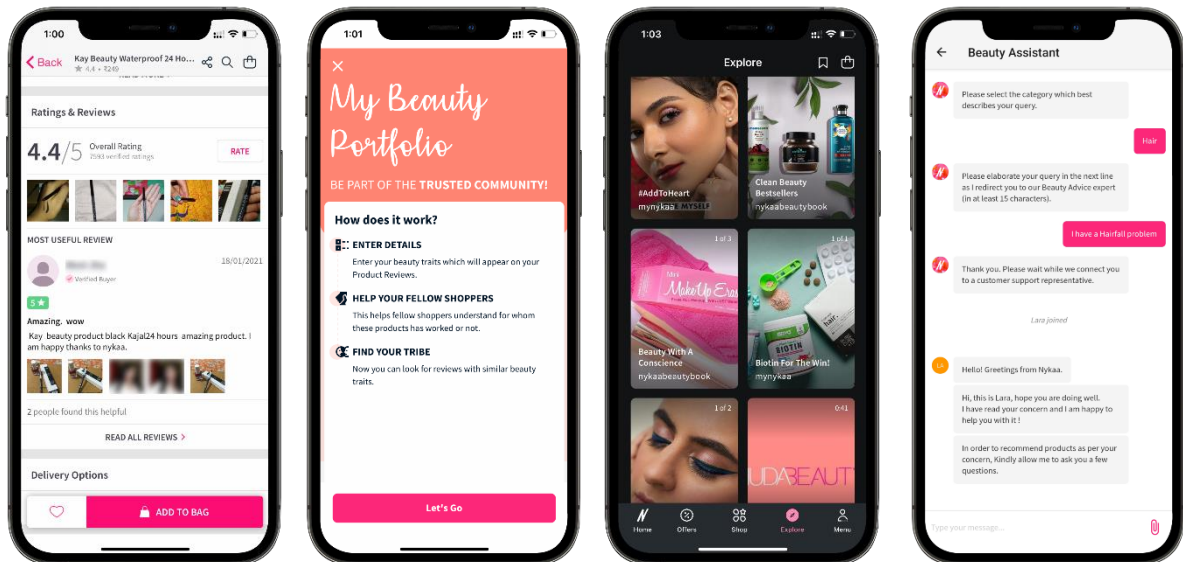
1:00

Back Kay Beauty Waterproof 24 Ho...
4.4 • ₹249

Ratings & Reviews

4.4/5 Overall Rating
2593 verified ratings

RATE

MOST USEFUL REVIEW

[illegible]
Verified Buyer
18/01/2021

5 ★

Amazing. wow

Kay beauty product black Kajal24 hours amazing product. I am happy thanks to nykaa.

2 people found this helpful

READ ALL REVIEWS

Delivery Options

ADD TO BAG

1:01

My Beauty Portfolio

BE PART OF THE TRUSTED COMMUNITY!

How does it work?

ENTER DETAILS
Enter your beauty traits which will appear on your Product Reviews.

HELP YOUR FELLOW SHOPPERS
This helps fellow shoppers understand for whom these products has worked or not.

FIND YOUR TRIBE
Now you can look for reviews with similar beauty traits.

Let's Go

1:03

Explore

#AddToHeart
mynykaa

Clean Beauty Bestsellers
nykaabeautybook

1 of 3
Make Up Eraser
Beauty With A Conscience
nykaabeautybook

1 of 4
Biotin For The Win!
mynykaa

1 of 2

0:41
UDA BEAUT

Home Offers Shop Explore Menu

Beauty Assistant

Please select the category which best describes your query.

Hair

Please elaborate your query in the next line as I redirect you to our Beauty Advice expert (in at least 15 characters).

I have a Hairfall problem

Thank you. Please wait while we connect you to a customer support representative.

Lara joined

LA

Hello! Greetings from Nykaa.

Hi, this is Lara, hope you are doing well. I have read your concern and I am happy to help you with it !

In order to recommend products as per your concern, Kindly allow me to ask you a few questions.

Type your message...